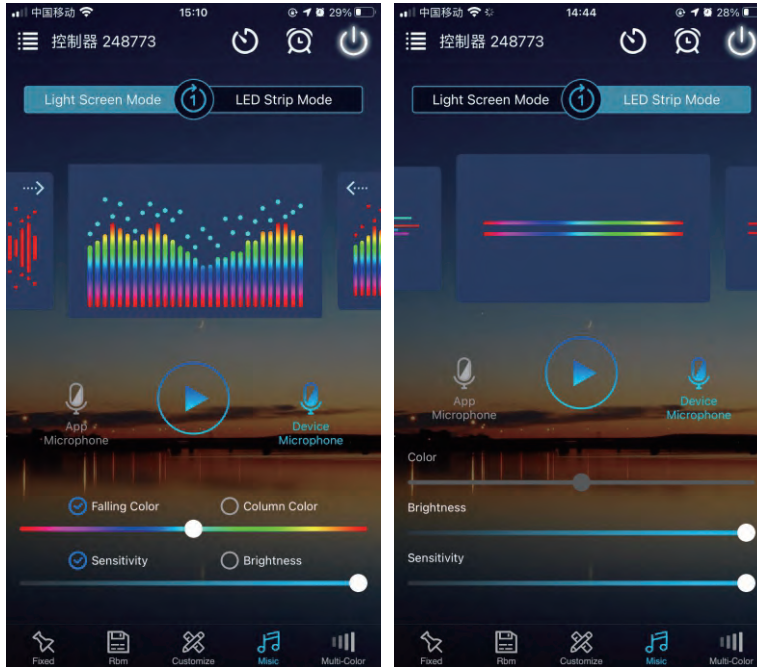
中国移动 15:10 29%

控制器 248773

Light Screen Mode 1 LED Strip Mode

App Microphone

Device Microphone

Falling Color

Column Color

Sensitivity

Brightness

Fixed Rbm Customize Music Multi-Color

中国移动 14:44 28%

控制器 248773

Light Screen Mode 1 LED Strip Mode

App Microphone

Device Microphone

Color

Brightness

Sensitivity

Fixed Rbm Customize Music Multi-Color